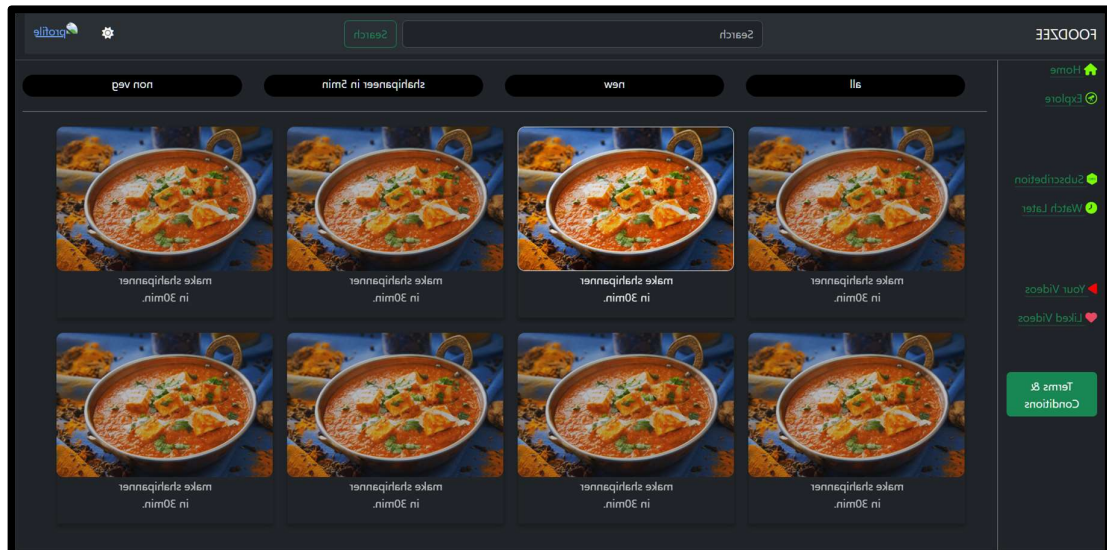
FOODZEE

Search

Search

profile

Home

Explore

Subscribetion

Watch Later

Your Videos

Liked Videos

Terms & Conditions

all

new

shahipaneer in 5min

non veg

make shahipanner in 30min.

make shahipanner in 30min.

make shahipanner in 30min.

make shahipanner in 30min.

make shahipanner in 30min.

make shahipanner in 30min.

make shahipanner in 30min.

make shahipanner in 30min.